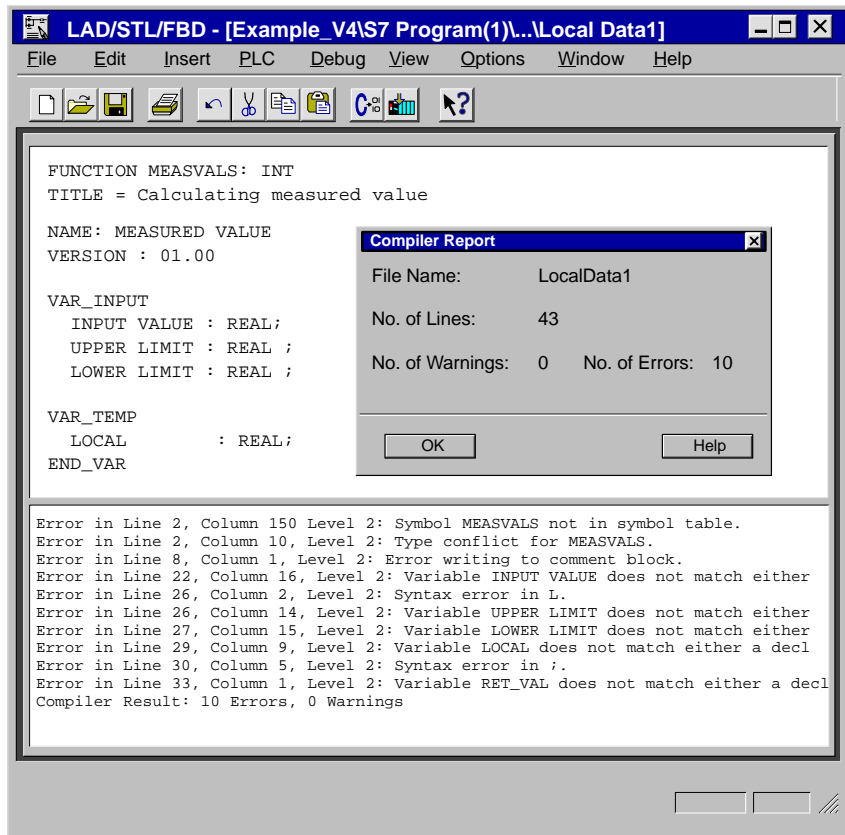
LAD/STL/FBD - [Example_V4\S7 Program(1)\...\Local Data1]

File Edit Insert PLC Debug View Options Window Help

FUNCTION MEASVALS: INT
TITLE = Calculating measured value

NAME: MEASURED VALUE
VERSION : 01.00

VAR_INPUT
INPUT VALUE : REAL;
UPPER LIMIT : REAL ;
LOWER LIMIT : REAL ;

VAR_TEMP
LOCAL : REAL;
END_VAR

Compiler Report

File Name: LocalData1

No. of Lines: 43

No. of Warnings: 0 No. of Errors: 10

OK

Help

Error in Line 2, Column 150 Level 2: Symbol MEASVALS not in symbol table.
Error in Line 2, Column 10, Level 2: Type conflict for MEASVALS.
Error in Line 8, Column 1, Level 2: Error writing to comment block.
Error in Line 22, Column 16, Level 2: Variable INPUT VALUE does not match either
Error in Line 26, Column 2, Level 2: Syntax error in L.
Error in Line 26, Column 14, Level 2: Variable UPPER LIMIT does not match either
Error in Line 27, Column 15, Level 2: Variable LOWER LIMIT does not match either
Error in Line 29, Column 9, Level 2: Variable LOCAL does not match either a decl
Error in Line 30, Column 5, Level 2: Syntax error in ;.
Error in Line 33, Column 1, Level 2: Variable RET_VAL does not match either a decl
Compiler Result: 10 Errors, 0 Warnings